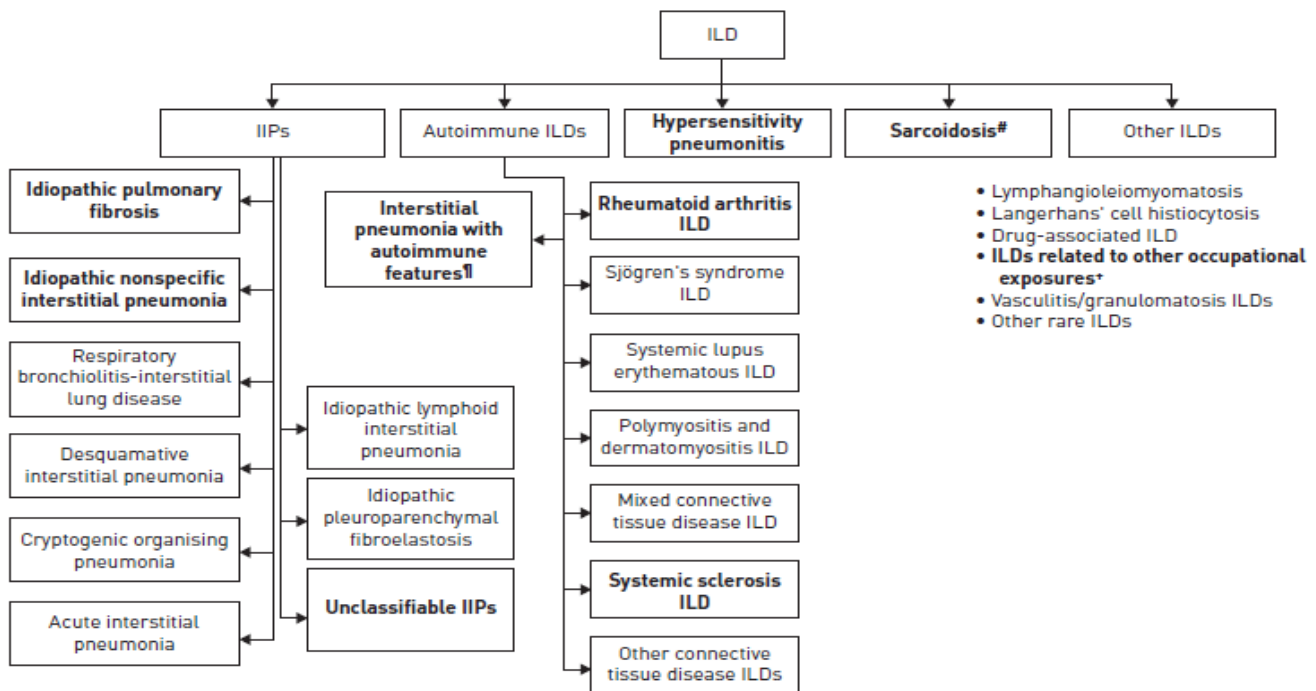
ILD

IIPs

Autoimmune ILDs

Hypersensitivity pneumonitis

Sarcoidosis#

Other ILDs

Idiopathic pulmonary fibrosis

Idiopathic nonspecific interstitial pneumonia

Respiratory bronchiolitis-interstitial lung disease

Desquamative interstitial pneumonia

Cryptogenic organising pneumonia

Acute interstitial pneumonia

Idiopathic lymphoid interstitial pneumonia

Idiopathic pleuroparenchymal fibroelastosis

Unclassifiable IIPs

Interstitial pneumonia with autoimmune features¶

Rheumatoid arthritis ILD

Sjögren's syndrome ILD

Systemic lupus erythematous ILD

Polymyositis and dermatomyositis ILD

Mixed connective tissue disease ILD

Systemic sclerosis ILD

Other connective tissue disease ILDs

• Lymphangioleiomyomatosis
• Langerhans' cell histiocytosis
• Drug-associated ILD
• ILDs related to other occupational exposures+
• Vasculitis/granulomatosis ILDs
• Other rare ILDs